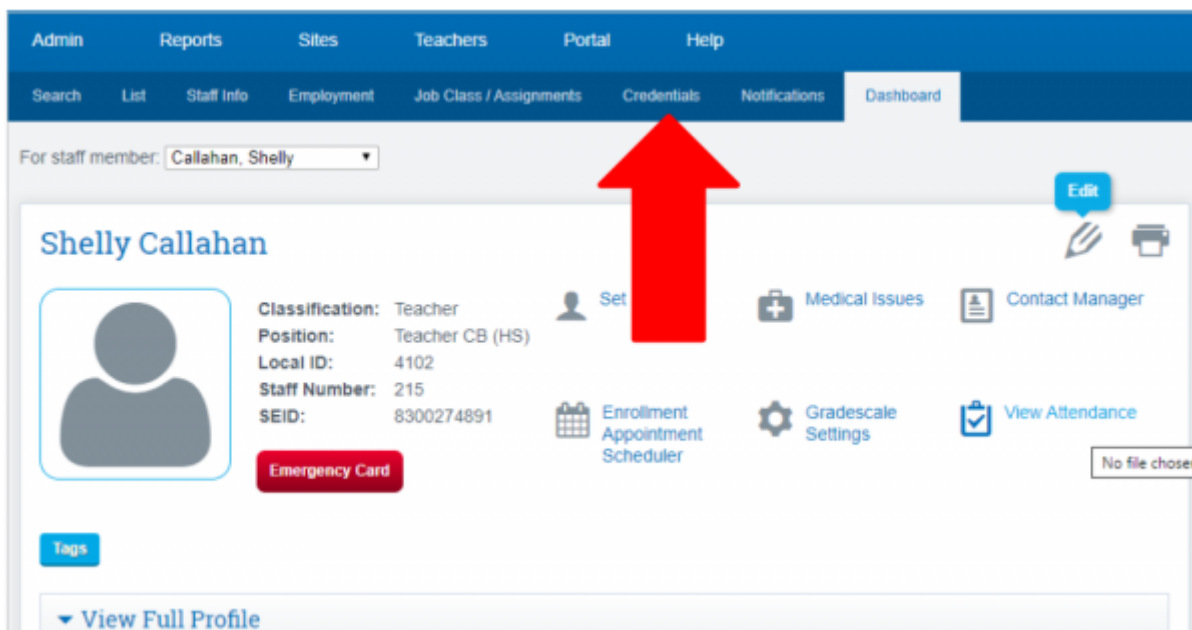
Admin Reports Sites Teachers Portal Help

Search List Staff Info Employment Job Class / Assignments Credentials Notifications Dashboard

For staff member: Callahan, Shelly

Edit

Shelly Callahan

Classification: Teacher
Position: Teacher CB (HS)
Local ID: 4102
Staff Number: 215
SEID: 8300274891

Emergency Card

Set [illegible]

Medical Issues

Contact Manager

Enrollment Appointment Scheduler

Gradescale Settings

View Attendance

No file chose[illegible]

Tags

View Full Profile